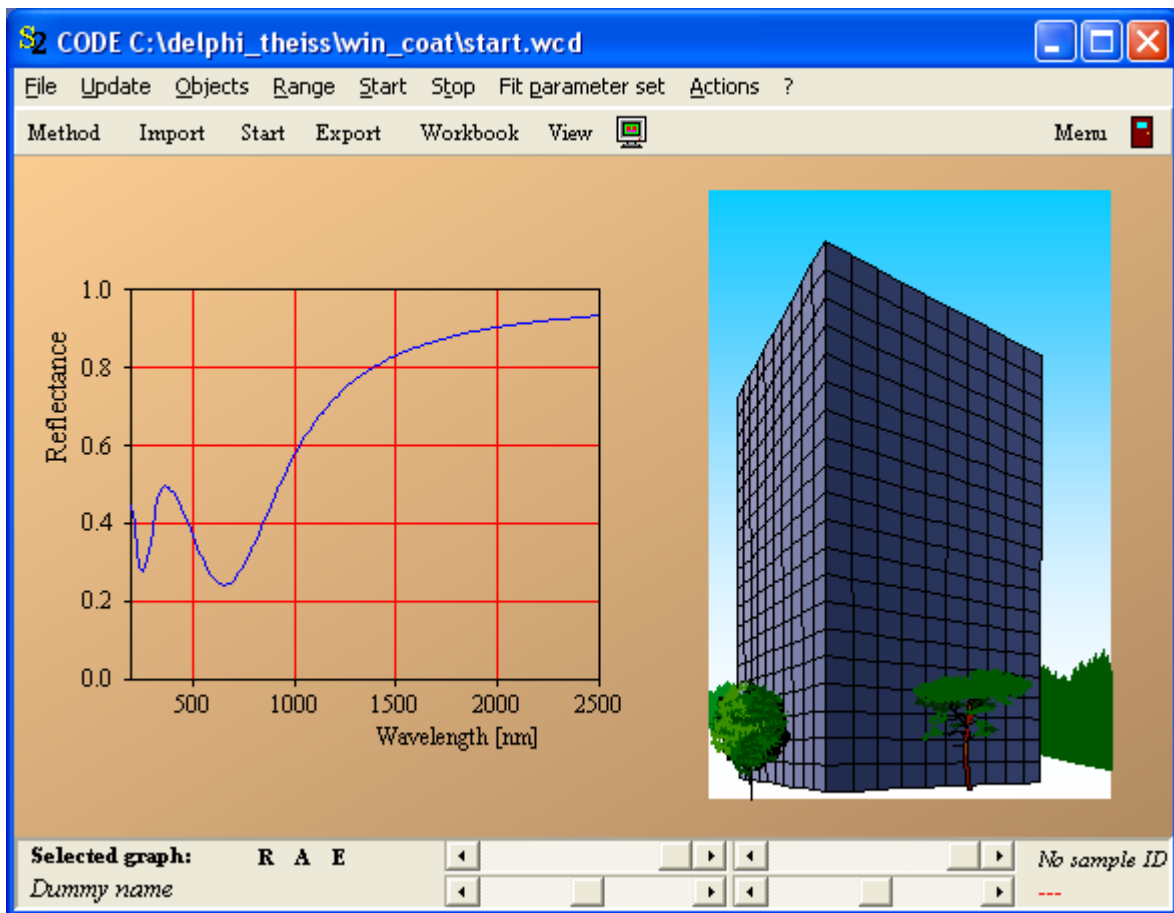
CODE C:\delphi_theiss\win_coat\start.wcd

File Update Objects Range Start Stop Fit parameter set Actions ?

Method Import Start Export Workbook View Menu

1.0
0.8
0.6
0.4
0.2
0.0
Reflectance
500 1000 1500 2000 2500
Wavelength [nm]

Selected graph: R A E
Dummy name
No sample ID
---